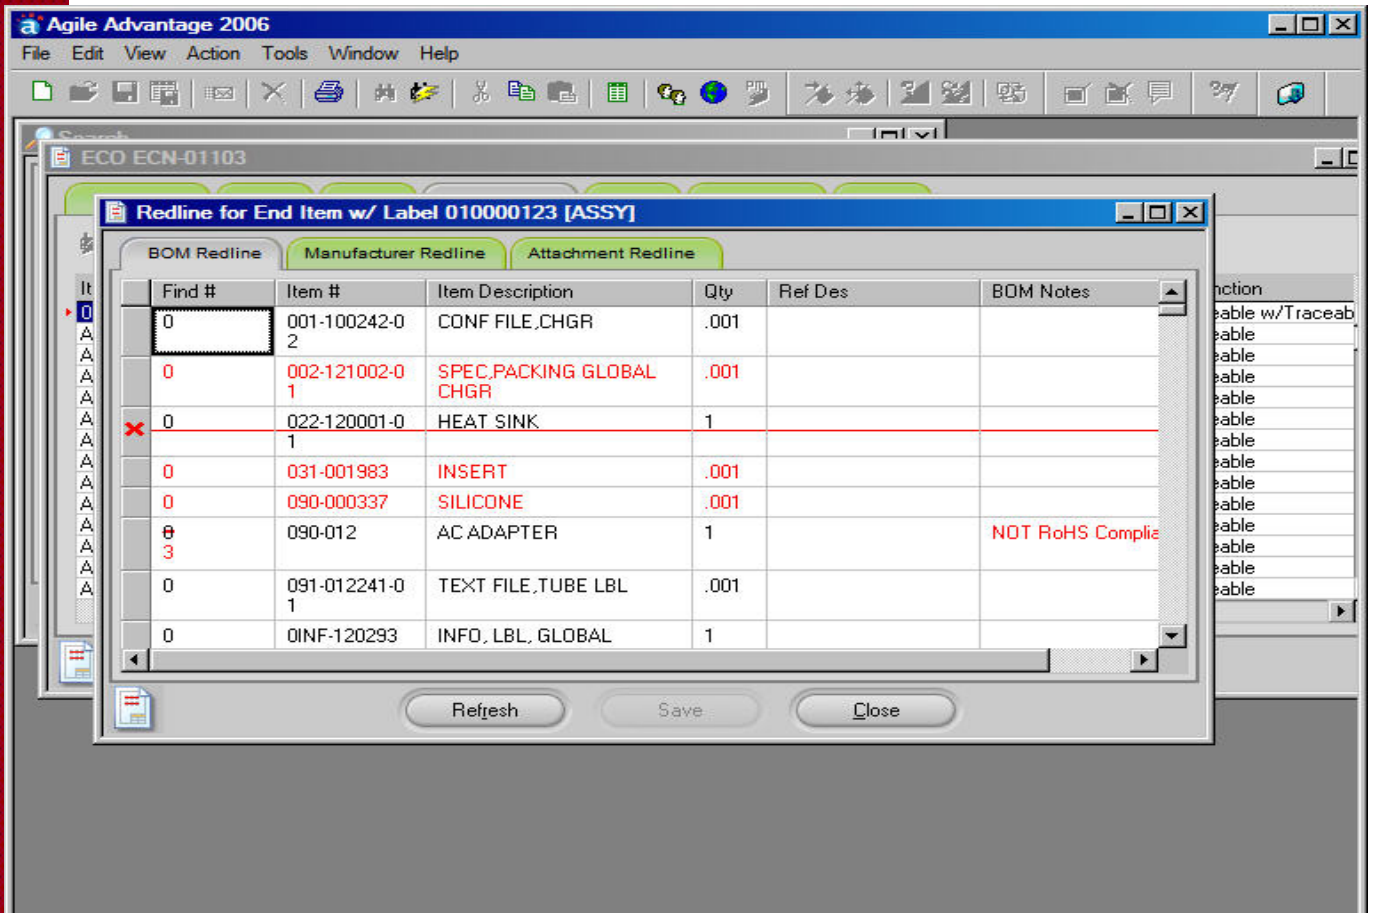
Agile Advantage 2006
File Edit View Action Tools Window Help

Search
ECO ECN-01103

Redline for End Item w/ Label 010000123 [ASSY]

BOM Redline Manufacturer Redline Attachment Redline

| Find # | Item # | Item Description | Qty | Ref Des | BOM Notes |
|---|---|---|---|---|---|
| 0 | 001-100242-02 | CONF FILE,CHGR | .001 | | |
| 0 | 002-121002-01 | SPEC,PACKING GLOBAL CHGR | .001 | | |
| 0 | 022-120001-01 | HEAT SINK | 1 | | |
| 0 | 031-001983 | INSERT | .001 | | |
| 0 | 090-000337 | SILICONE | .001 | | |
| 0 3 | 090-012 | AC ADAPTER | 1 | | NOT RoHS Complia |
| 0 | 091-012241-01 | TEXT FILE,TUBE LBL | .001 | | |
| 0 | 0INF-120293 | INFO, LBL, GLOBAL | 1 | | |

It
0
A
A
A
A
A
A
A
A
A
A
A
A
A

nction
able w/Traceab
able
able
able
able
able
able
able
able
able
able
able
able
able

Refresh Save Close